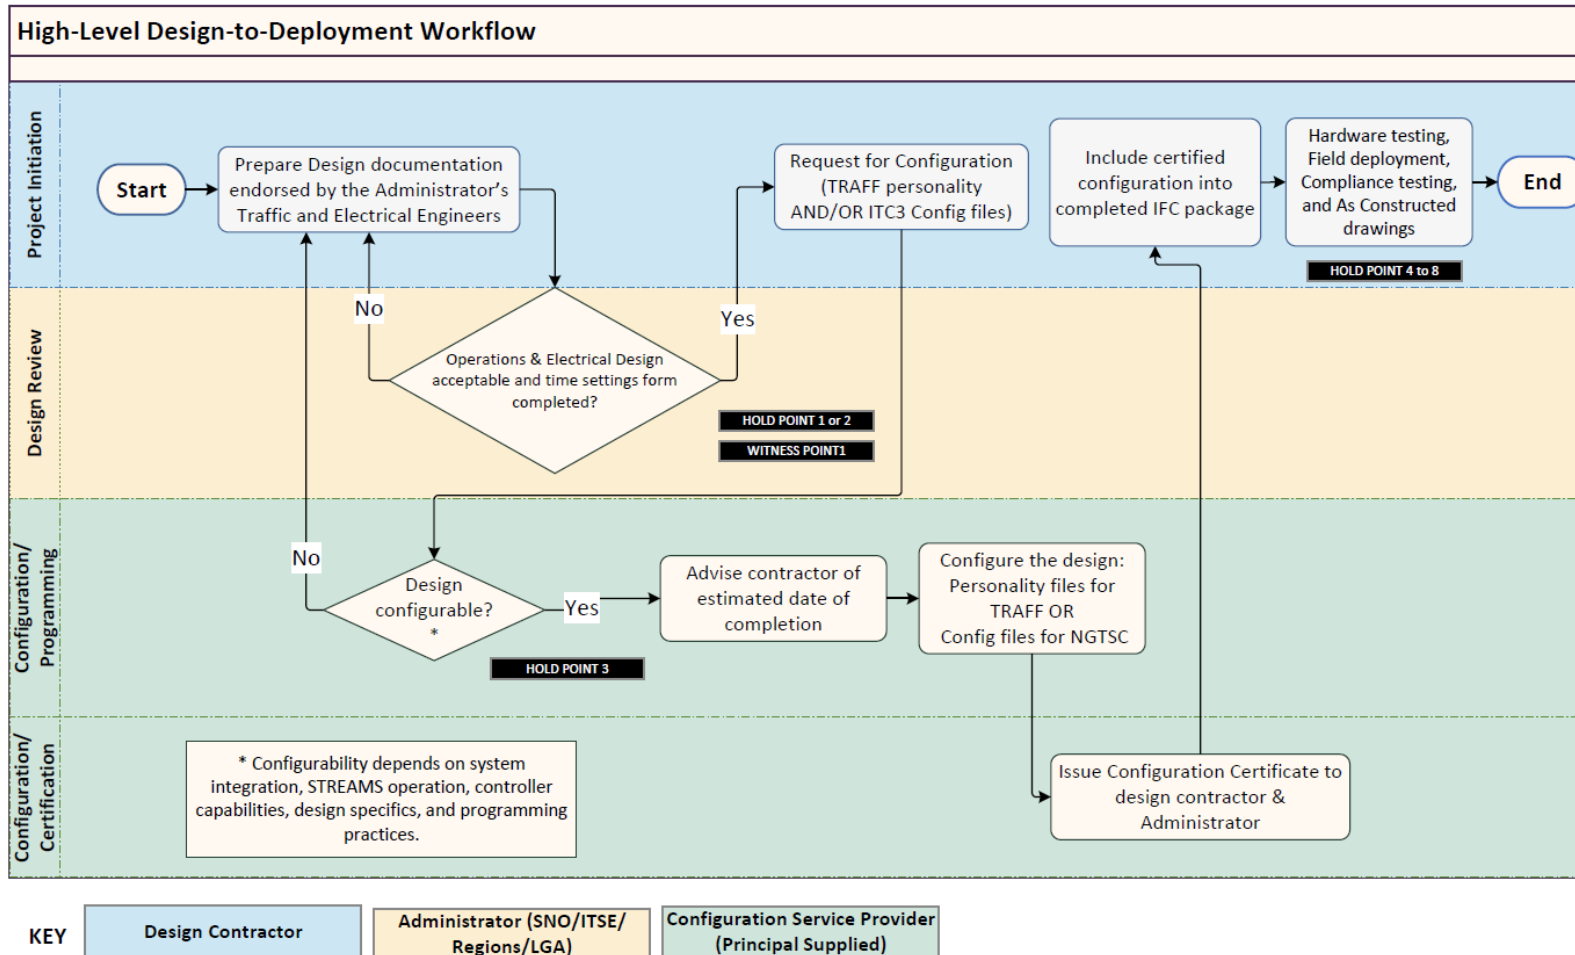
High-Level Design-to-Deployment Workflow

Project Initiation

Start

Prepare Design documentation endorsed by the Administrator's Traffic and Electrical Engineers

Request for Configuration (TRAFF personality AND/OR ITC3 Config files)

Include certified configuration into completed IFC package

Hardware testing, Field deployment, Compliance testing, and As Constructed drawings

End

HOLD POINT 4 to 8

Design Review

No

Yes

Operations & Electrical Design acceptable and time settings form completed?

HOLD POINT 1 or 2

WITNESS POINT1

Configuration/ Programming

No

Design configurable? *

Yes

Advise contractor of estimated date of completion

Configure the design: Personality files for TRAFF OR Config files for NGTSC

HOLD POINT 3

Configuration/ Certification

* Configurability depends on system integration, STREAMS operation, controller capabilities, design specifics, and programming practices.

Issue Configuration Certificate to design contractor & Administrator

KEY

Design Contractor

Administrator (SNO/ITSE/ Regions/LGA)

Configuration Service Provider (Principal Supplied)